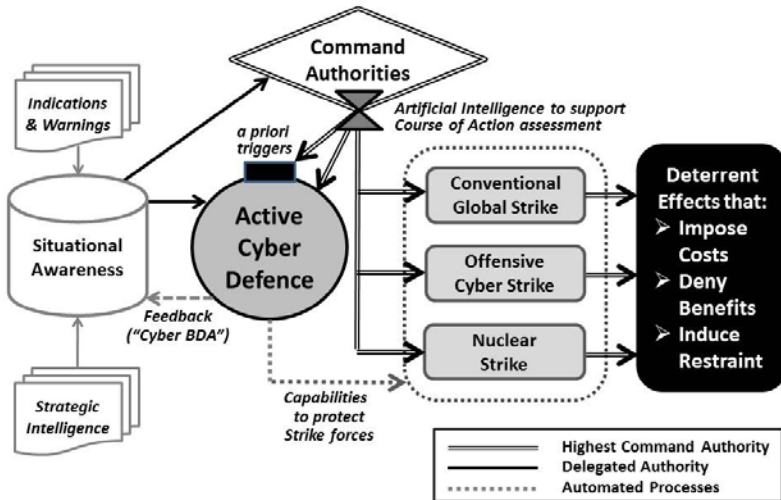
Command Authorities

Indications & Warnings

Artificial Intelligence to support Course of Action assessment

a priori triggers

Situational Awareness

Active Cyber Defence

Conventional Global Strike

Offensive Cyber Strike

Nuclear Strike

Deterrent Effects that:
➢ Impose Costs
➢ Deny Benefits
➢ Induce Restraint

Feedback ("Cyber BDA")

Capabilities to protect Strike forces

Strategic Intelligence

Highest Command Authority
Delegated Authority
Automated Processes